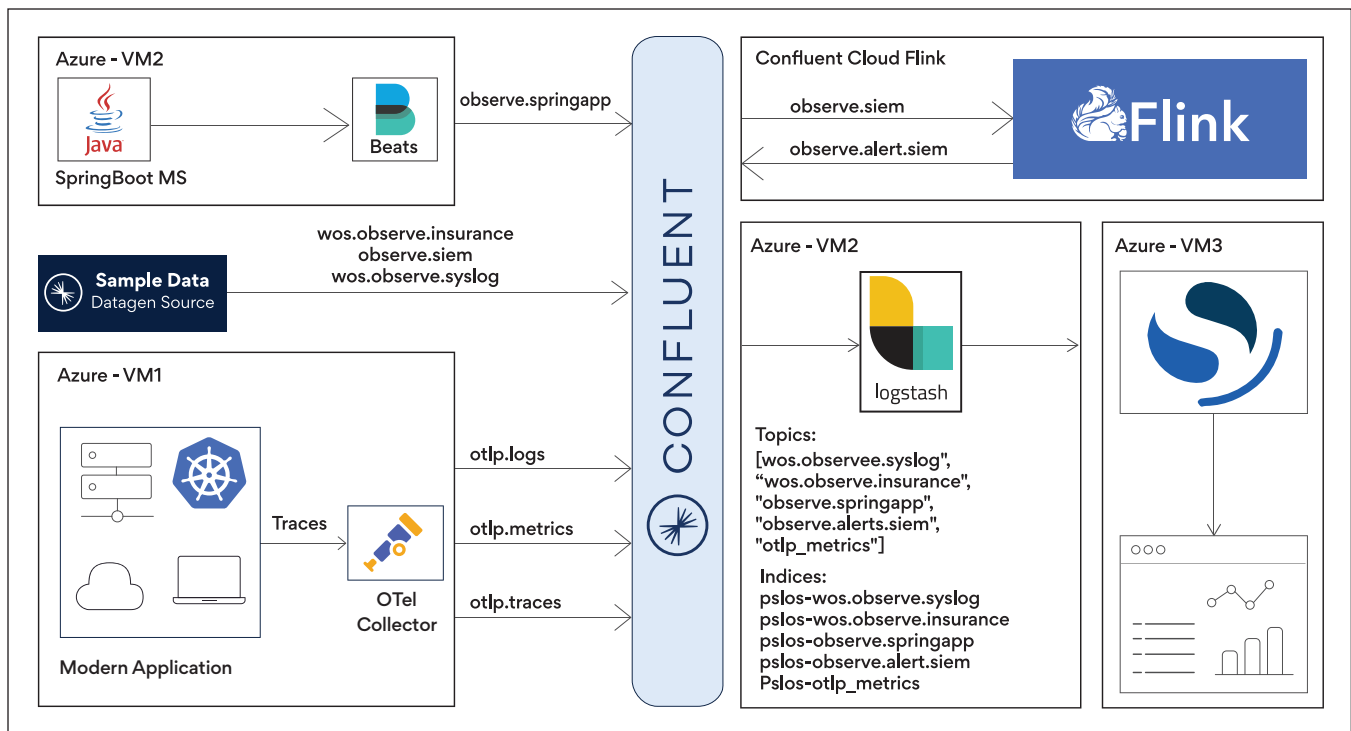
Azure - VM2

Java

SpringBoot MS

Beats

observe.springapp

CONFLUENT

Confluent Cloud Flink

observe.siem

observe.alert.siem

Flink

wos.observe.insurance
observe.siem
wos.observe.syslog

Sample Data
Datagen Source

Azure - VM2

logstash

Topics:
[wos.observee.syslog",
"wos.observe.insurance",
"observe.springapp",
"observe.alerts.siem",
"otlp_metrics"]

Indices:
pslos-wos.observe.syslog
pslos-wos.observe.insurance
pslos-observe.springapp
pslos-observe.alert.siem
Pslos-otlp_metrics

Azure - VM3

Azure - VM1

Traces

OTel
Collector

otlp.logs

otlp.metrics

otlp.traces

Modern Application